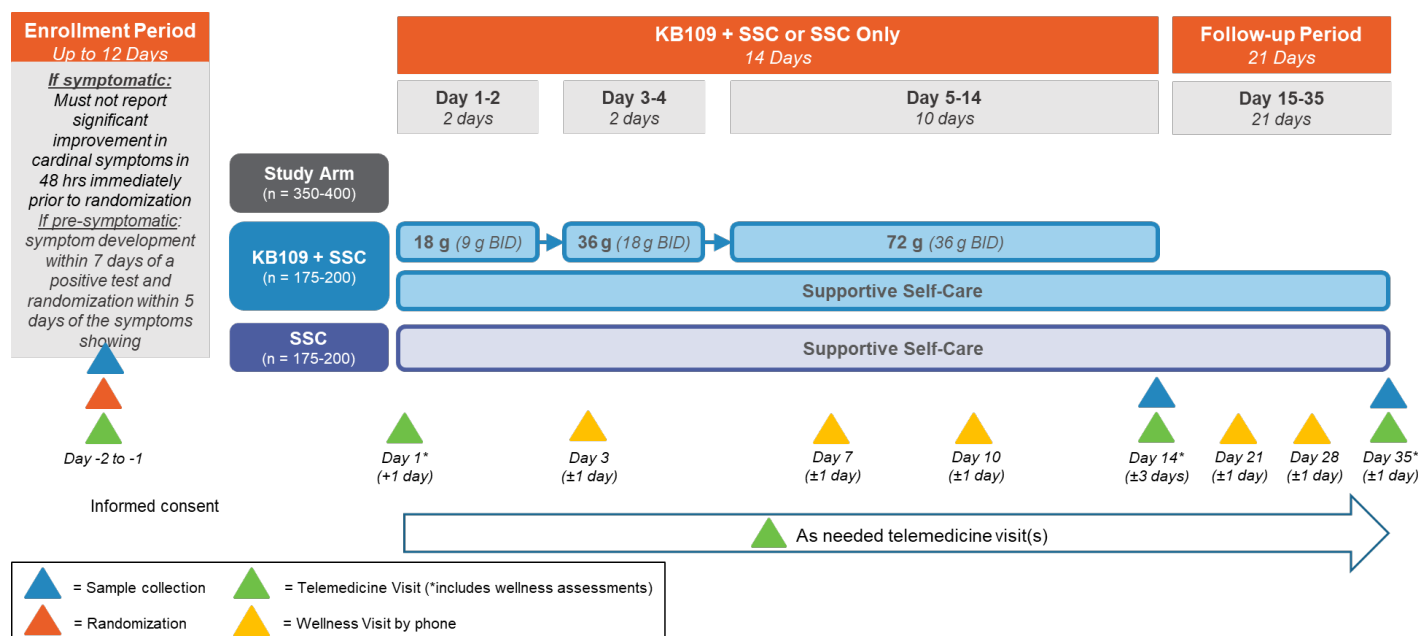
Enrollment Period
Up to 12 Days

If symptomatic: Must not report significant improvement in cardinal symptoms in 48 hrs immediately prior to randomization
If pre-symptomatic: symptom development within 7 days of a positive test and randomization within 5 days of the symptoms showing

KB109 + SSC or SSC Only
14 Days

Follow-up Period
21 Days

Day 1-2
2 days

Day 3-4
2 days

Day 5-14
10 days

Day 15-35
21 days

Study Arm
(n = 350-400)

KB109 + SSC
(n = 175-200)

18 g (9 g BID)

36 g (18 g BID)

72 g (36 g BID)

Supportive Self-Care

SSC
(n = 175-200)

Supportive Self-Care

Day -2 to -1

Day 1*
(+1 day)

Day 3
(±1 day)

Day 7
(±1 day)

Day 10
(±1 day)

Day 14*
(±3 days)

Day 21
(±1 day)

Day 28
(±1 day)

Day 35*
(±1 day)

Informed consent

As needed telemedicine visit(s)

= Sample collection
= Telemedicine Visit (*includes wellness assessments)
= Randomization
= Wellness Visit by phone